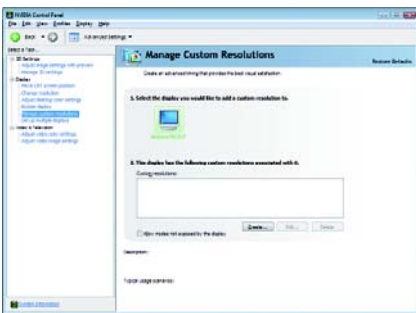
NVIDIA Control Panel
File Edit View Profiles Display Help
Back Advanced Settings

Select a Task...
3D Settings
Adjust image settings with preview
Manage 3D settings
Display
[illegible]
Change resolution
Adjust desktop color settings
Rotate display
Manage custom resolutions
Set up multiple displays
Video & Television
Adjust video color settings
Adjust video image settings

Manage Custom Resolutions
Restore Defaults
Create an advanced timing that provides the best visual satisfaction.

1. Select the display you would like to add a custom resolution to.

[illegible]

2. This display has the following custom resolutions associated with it.
Custom resolutions:

Create... Edit... Delete

Allow modes not exposed by the display

Description:

Typical usage scenarios:

System Information